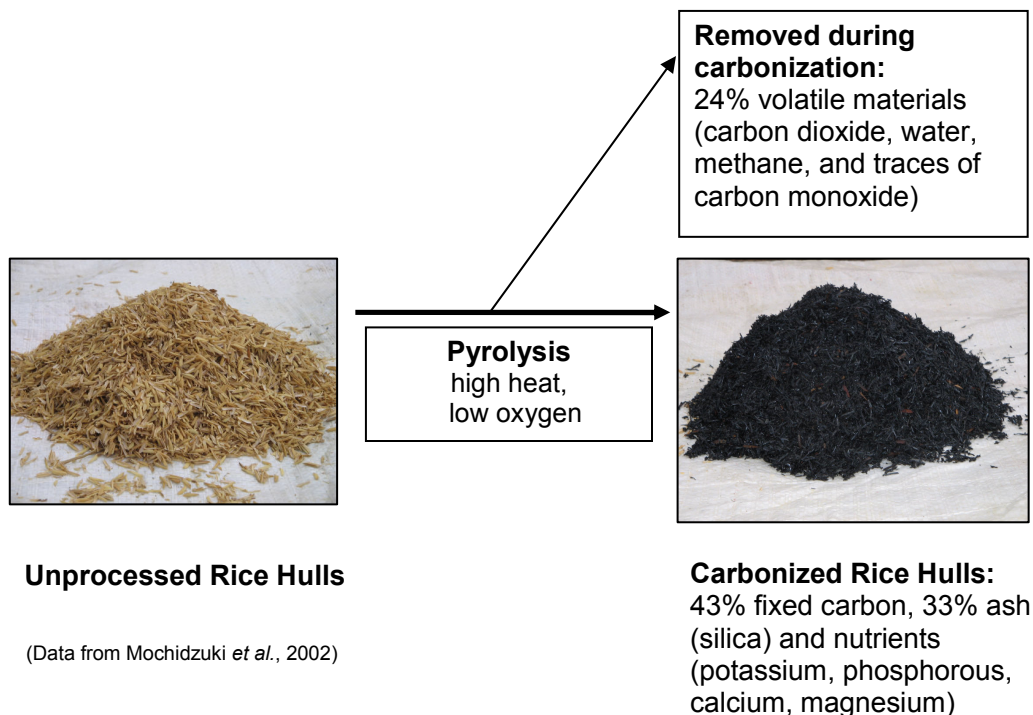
**Removed during carbonization:**
24% volatile materials (carbon dioxide, water, methane, and traces of carbon monoxide)

**Pyrolysis**
high heat,
low oxygen

**Unprocessed Rice Hulls**

(Data from Mochidzuki *et al.*, 2002)

**Carbonized Rice Hulls:**
43% fixed carbon, 33% ash (silica) and nutrients (potassium, phosphorous, calcium, magnesium)